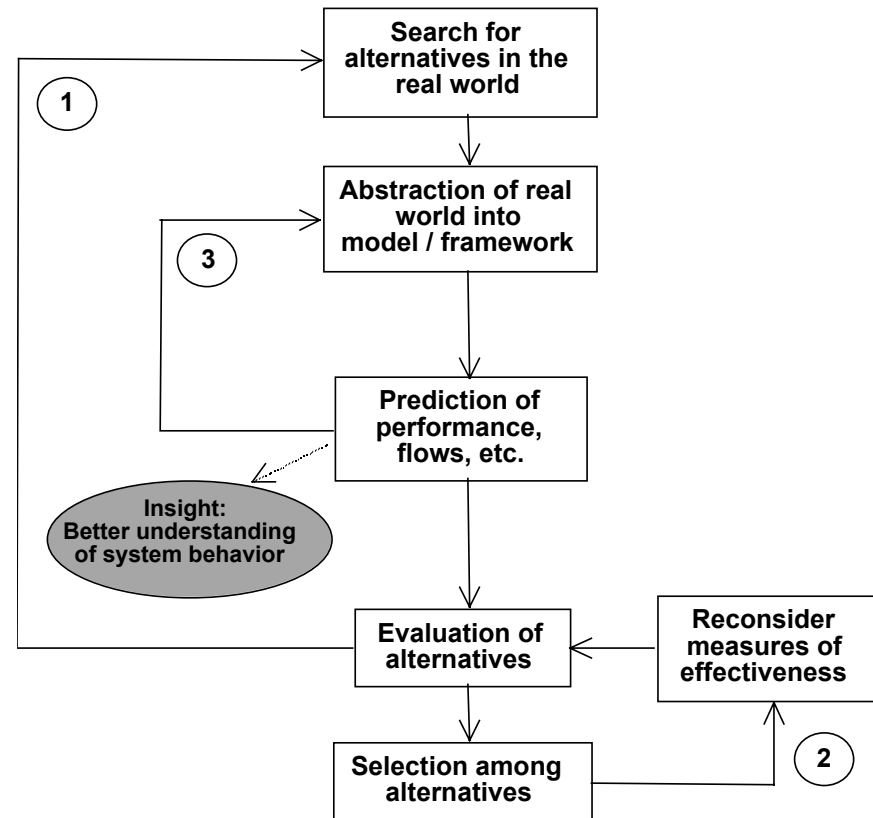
Search for alternatives in the real world

1

Abstraction of real world into model / framework

3

Prediction of performance, flows, etc.

Insight: Better understanding of system behavior

Evaluation of alternatives

Reconsider measures of effectiveness

Selection among alternatives

2